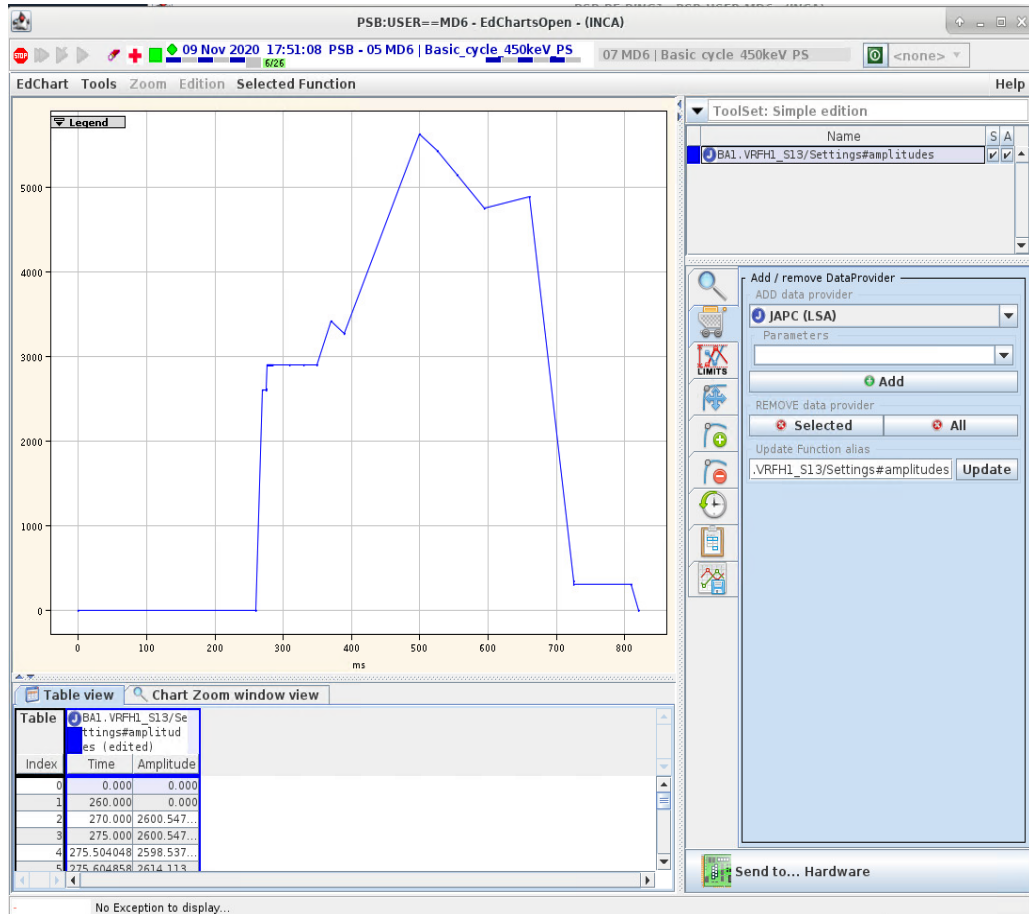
PSB:USER==MD6 - EdChartsOpen - (INCA)

STOP 09 Nov 2020 17:51:08 PSB - 05 MD6 | Basic_cycle_450keV_PS 6/26 07 MD6 | Basic cycle 450keV PS <none>

EdChart Tools Zoom Edition Selected Function Help

Legend

| 5000 |
|---|
| 4000 |
| 3000 |
| 2000 |
| 1000 |
| 0 |

0 100 200 300 400 500 600 700 800

ms

ToolSet: Simple edition

| | Name | S | A |
|---|---|---|---|
| | BA1.VRFH1_S13/Settings#amplitudes | ✔ | ✔ |

Add / remove DataProvider
ADD data provider
JAPC (LSA)
Parameters
Add
REMOVE data provider
Selected
All
Update Function alias
.VRFH1_S13/Settings#amplitudes
Update

LIMITS

Table view
Chart Zoom window view

| Table | BA1.VRFH1_S13/Settings#amplitudes (edited) | |
|---|---|---|
| Index | Time | Amplitude |
| 0 | 0.000 | 0.000 |
| 1 | 260.000 | 0.000 |
| 2 | 270.000 | 2600.547... |
| 3 | 275.000 | 2600.547... |
| 4 | 275.504048 | 2598.537... |
| 5 | 275.604858 | 2614.113 |

Send to... Hardware

No Exception to display...